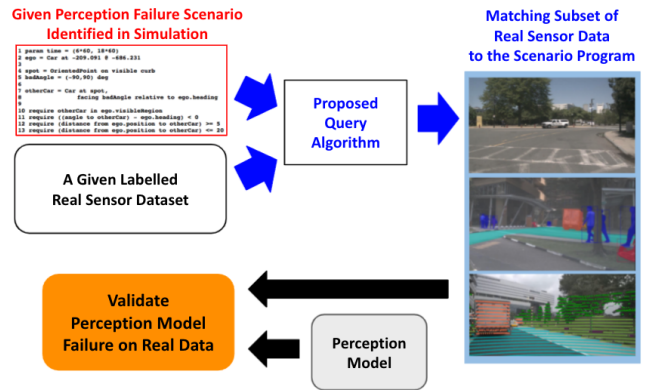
Given Perception Failure Scenario Identified in Simulation

1 param time = (6*60, 18*60)
2 ego = Car at -209.091 @ -686.231
3
4 spot = OrientedPoint on visible curb
5 badAngle = (-90,90) deg
6
7 otherCar = Car at spot,
8 facing badAngle relative to ego.heading
9
10 require otherCar in ego.visibleRegion
11 require ((angle to otherCar) - ego.heading) < 0
12 require (distance from ego.position to otherCar) >= 5
13 require (distance from ego.position to otherCar) <= 20

A Given Labelled Real Sensor Dataset

Proposed Query Algorithm

Matching Subset of Real Sensor Data to the Scenario Program

Validate Perception Model Failure on Real Data

Perception Model